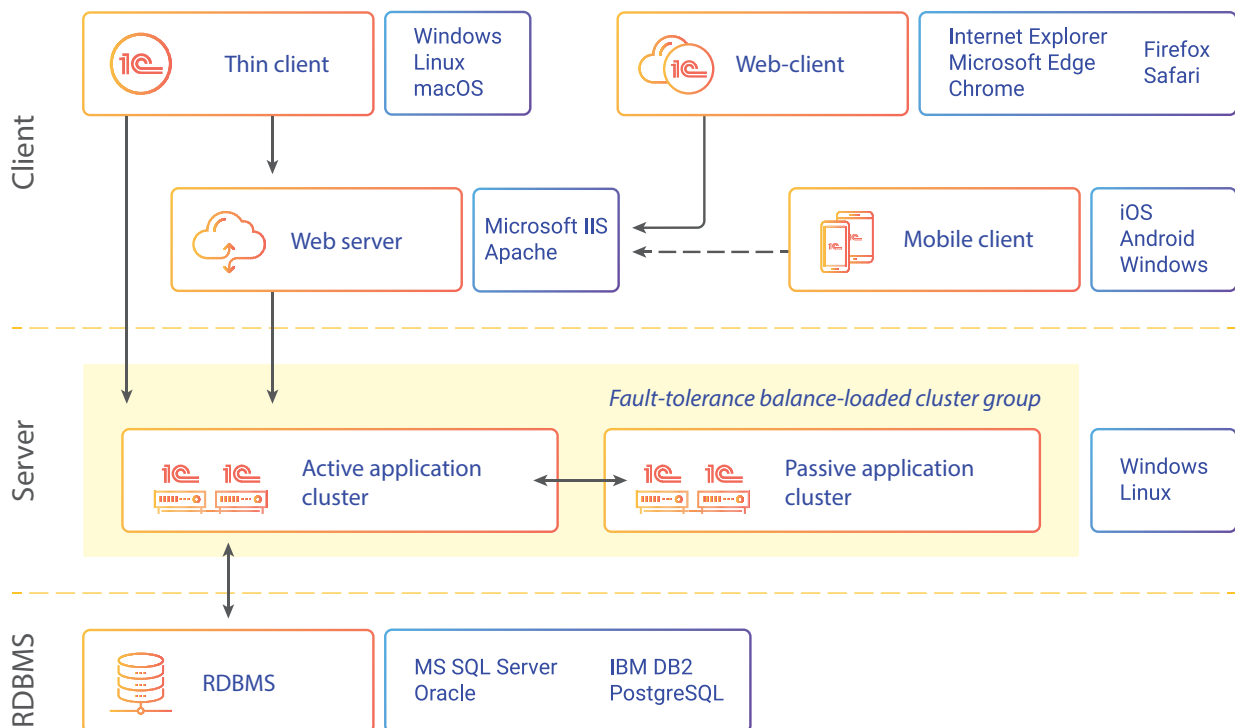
Client

1C Thin client

Windows
Linux
macOS

1C Web-client

Internet Explorer
Microsoft Edge
Chrome

Firefox
Safari

Web server

Microsoft IIS
Apache

Mobile client

iOS
Android
Windows

Server

Fault-tolerance balance-loaded cluster group

1C 1C Active application cluster

1C 1C Passive application cluster

Windows
Linux

RDBMS

RDBMS

MS SQL Server
Oracle

IBM DB2
PostgreSQL